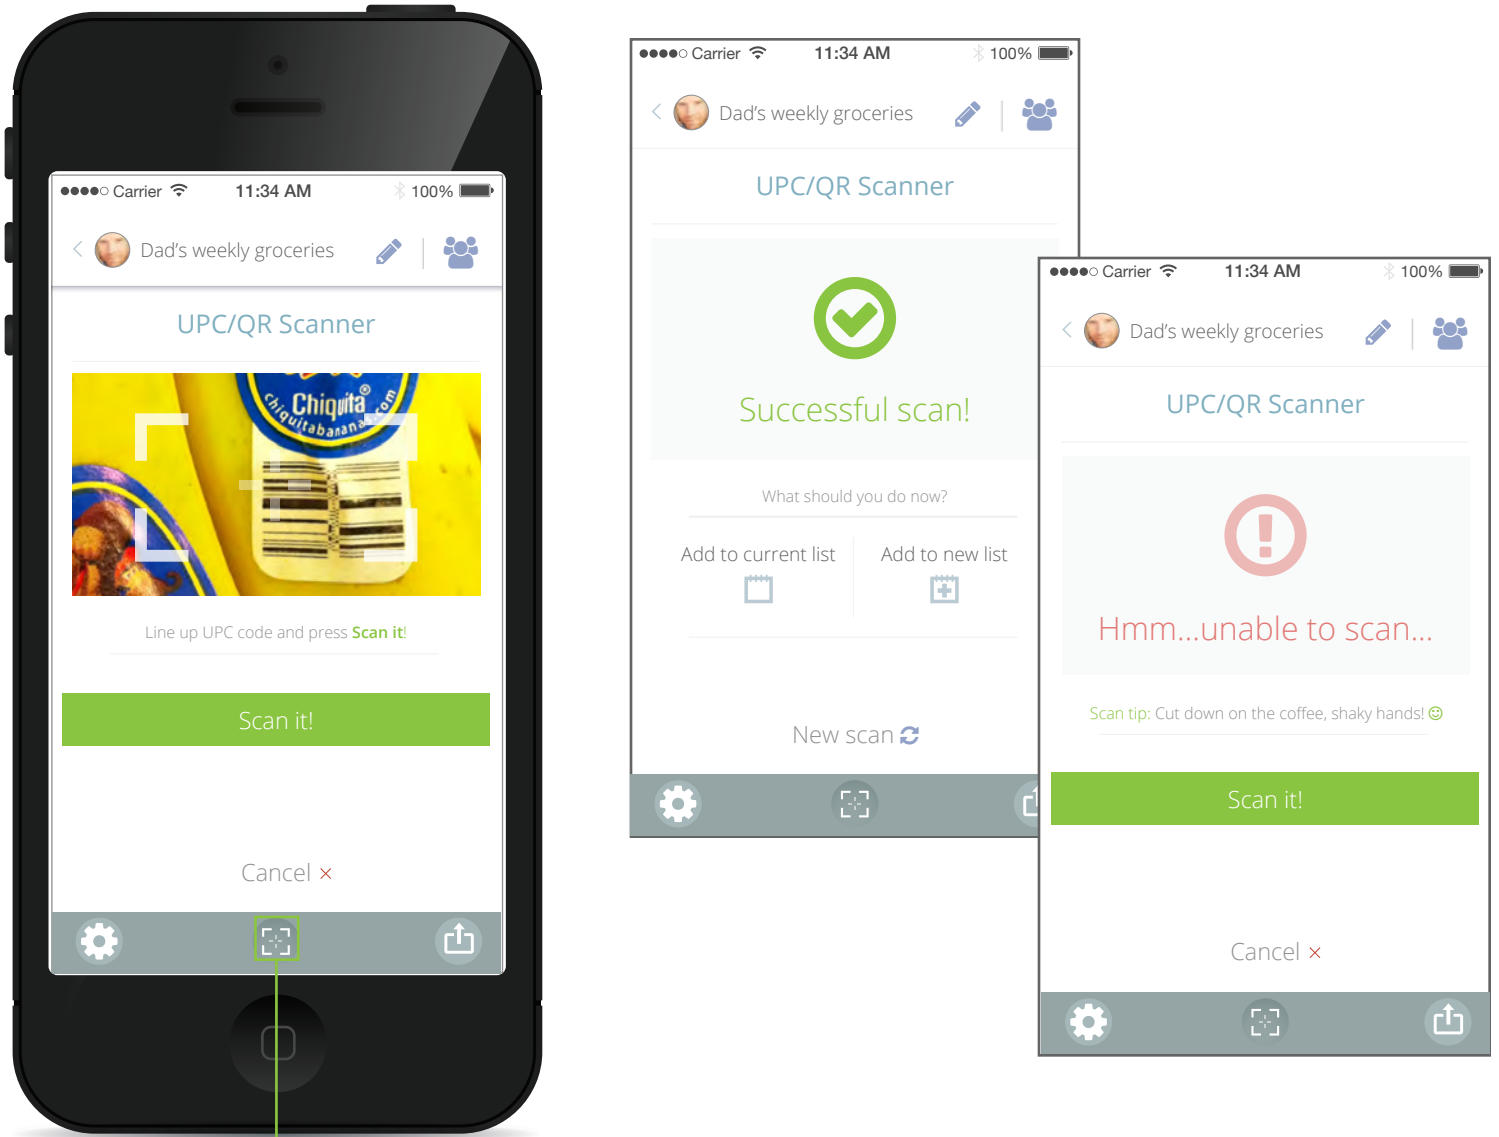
●●●●○ Carrier 11:34 AM 100%

Dad's weekly groceries

UPC/QR Scanner

Chiquita chiquitabanana.com

Line up UPC code and press Scan it!

Scan it!

Cancel ×

●●●●○ Carrier 11:34 AM 100%

Dad's weekly groceries

UPC/QR Scanner

Successful scan!

What should you do now?

Add to current list

Add to new list

New scan

●●●●○ Carrier 11:34 AM 100%

Dad's weekly groceries

UPC/QR Scanner

Hmm...unable to scan...

Scan tip: Cut down on the coffee, shaky hands! ☺

Scan it!

Cancel ×